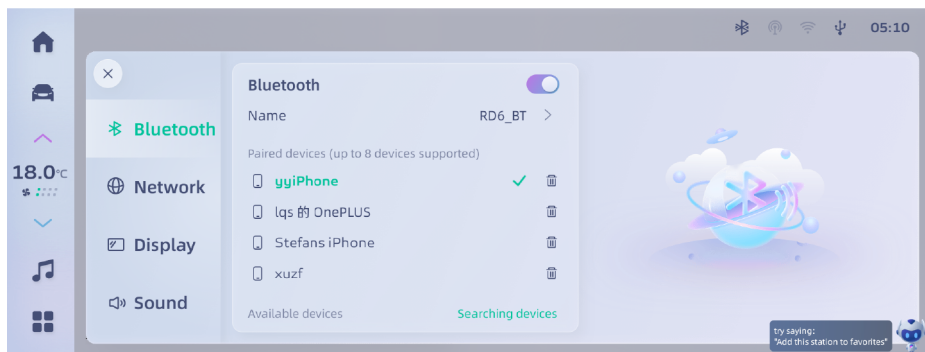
05:10

18.0℃

Bluetooth

Network

Display

Sound

Bluetooth

Name RD6_BT

Paired devices (up to 8 devices supported)

yyiPhone

lqs 的 OnePLUS

Stefans iPhone

xuzf

Available devices Searching devices

try saying:
"Add this station to favorites"